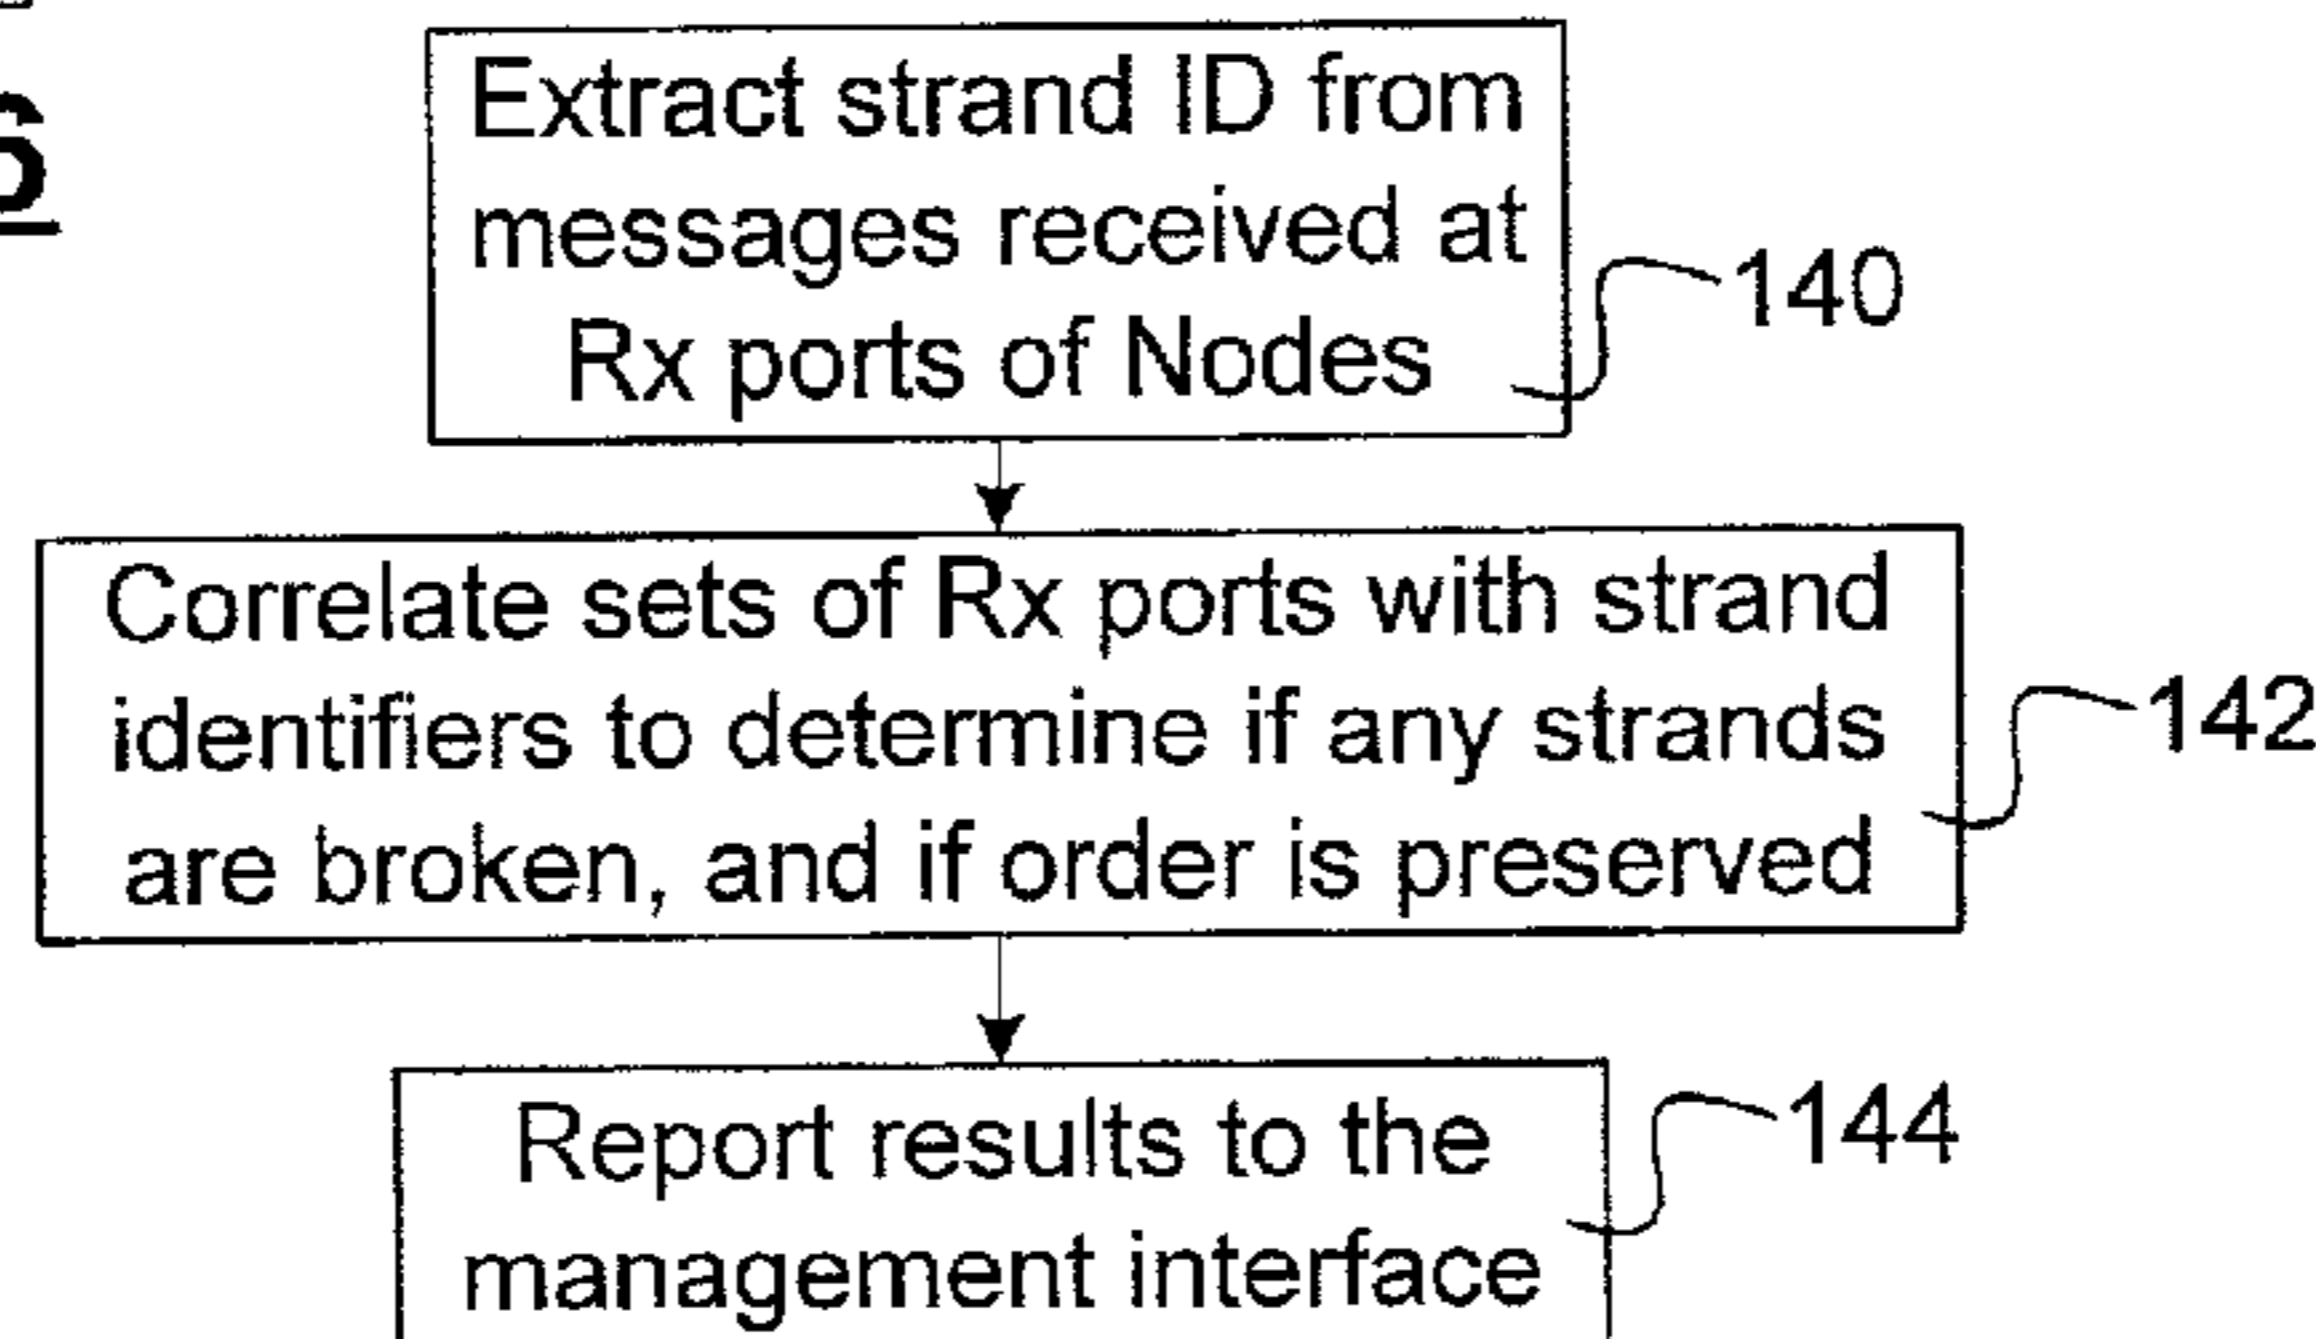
6

Extract strand ID from messages received at Rx ports of Nodes

140

Correlate sets of Rx ports with strand identifiers to determine if any strands are broken, and if order is preserved

142

Report results to the management interface

144